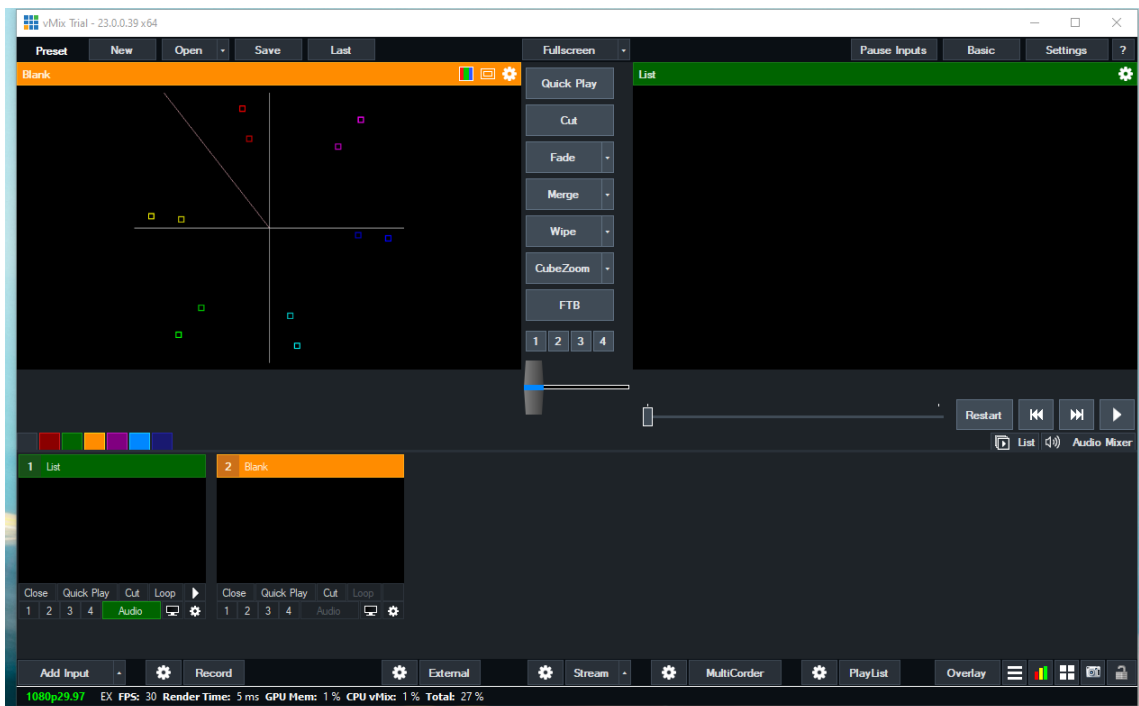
vMix Trial - 23.0.0.39 x64

Preset New Open Save Last Fullscreen Pause Inputs Basic Settings ?

Blank

Quick Play
Cut
Fade
Merge
Wipe
CubeZoom
FTB
1 2 3 4

List

Restart

List Audio Mixer

1 List
Close Quick Play Cut Loop
1 2 3 4 Audio

2 Blank
Close Quick Play Cut Loop
1 2 3 4 Audio

Add Input Record External Stream MultiCorder PlayList Overlay

1080p29.97 EX FPS: 30 Render Time: 5 ms GPU Mem: 1 % CPU vMix: 1 % Total: 27 %